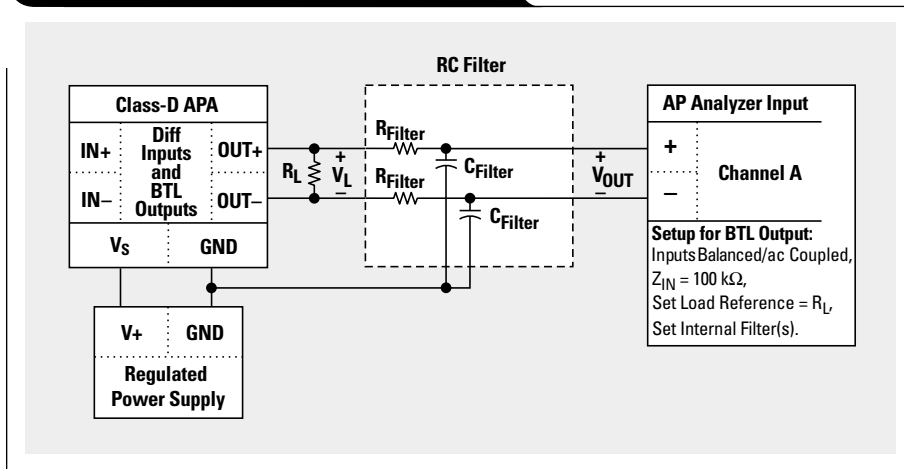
RC Filter

Class-D APA

IN+

IN–

Diff Inputs and BTL Outputs

OUT+

OUT–

$V_S$

GND

$R_L$

+ $V_L$ –

$R_{Filter}$

$R_{Filter}$

$C_{Filter}$

$C_{Filter}$

+ $V_{OUT}$ –

AP Analyzer Input

+

–

Channel A

Setup for BTL Output:
Inputs Balanced/ac Coupled,
$Z_{IN}$ = 100 kΩ,
Set Load Reference = $R_L$,
Set Internal Filter(s).

V+

GND

Regulated Power Supply